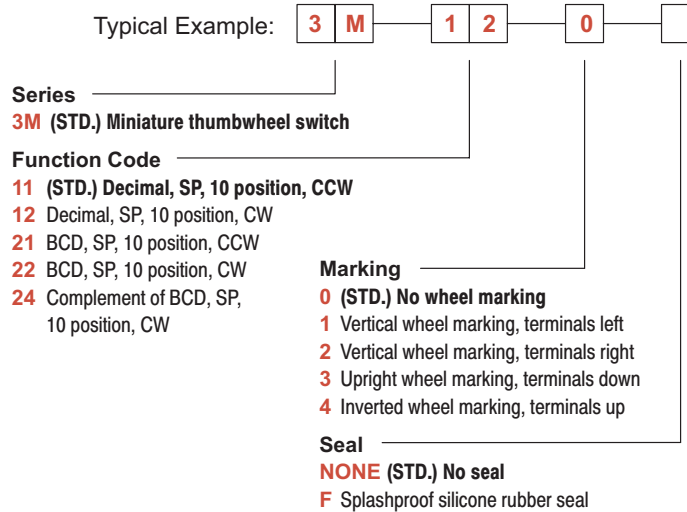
Typical Example: 3 M 1 2 0

Series
3M (STD.) Miniature thumbwheel switch

Function Code
11 (STD.) Decimal, SP, 10 position, CCW
12 Decimal, SP, 10 position, CW
21 BCD, SP, 10 position, CCW
22 BCD, SP, 10 position, CW
24 Complement of BCD, SP, 10 position, CW

Marking
0 (STD.) No wheel marking
1 Vertical wheel marking, terminals left
2 Vertical wheel marking, terminals right
3 Upright wheel marking, terminals down
4 Inverted wheel marking, terminals up

Seal
NONE (STD.) No seal
F Splashproof silicone rubber seal